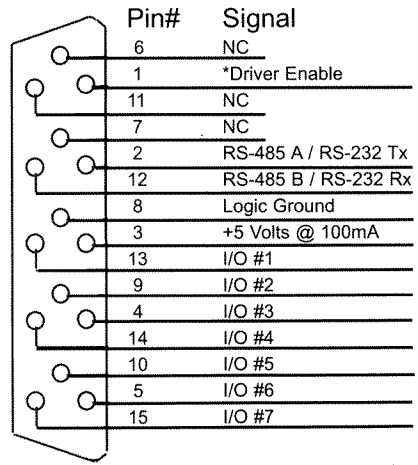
| Pin# | Signal |
|---|---|
| 6 | NC |
| 1 | *Driver Enable |
| 11 | NC |
| 7 | NC |
| 2 | RS-485 A / RS-232 Tx |
| 12 | RS-485 B / RS-232 Rx |
| 8 | Logic Ground |
| 3 | +5 Volts @ 100mA |
| 13 | I/O #1 |
| 9 | I/O #2 |
| 4 | I/O #3 |
| 14 | I/O #4 |
| 10 | I/O #5 |
| 5 | I/O #6 |
| 15 | I/O #7 |